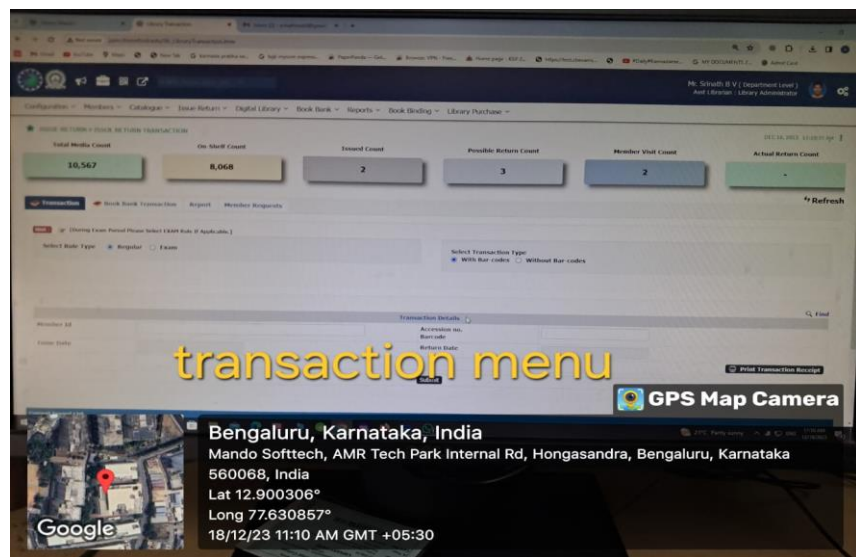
Mr. Srinath B V ( Department Level )
Asst Librarian : Library Administrator

Configuration ~ Members ~ Catalogue ~ Issue Return ~ Digital Library ~ Book Bank ~ Reports ~ Book Binding ~ Library Purchase ~

ISSUE RETURN > ISSUE RETURN TRANSACTION

| Total Media Count | On Shelf Count | Issued Count | Possible Return Count | Member Visit Count | Actual Return Count |
|---|---|---|---|---|---|
| 10,567 | 8,068 | 2 | 3 | 2 | - |

Transaction Book Bank Transaction Report Member Requests

Refresh

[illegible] (During Exam Period Please Select EXAM Rule if Applicable )

Select Rule Type Regular Exam

Select Transaction Type
With Bar codes Without Bar codes

Transaction Details

Find

Member Id

Accession no. Barcode

Return Date

Submit

Print Transaction Receipt

transaction menu

GPS Map Camera

Bengaluru, Karnataka, India
Mando Softtech, AMR Tech Park Internal Rd, Hongasandra, Bengaluru, Karnataka 560068, India
Lat 12.900306°
Long 77.630857°
18/12/23 11:10 AM GMT +05:30

Google